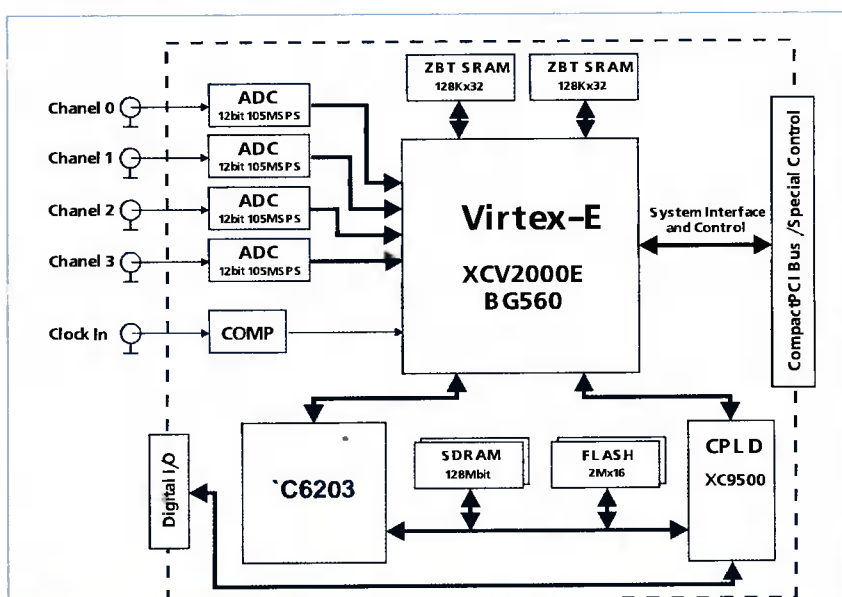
ZBT SRAM
128Kx32

ZBT SRAM
128Kx32

Chanel 0
ADC
12bit 105MSPS

Chanel 1
ADC
12bit 105MSPS

Chanel 2
ADC
12bit 105MSPS

Chanel 3
ADC
12bit 105MSPS

Virtex-E

XCV2000E
BG560

System Interface and Control

CompactPCI Bus /Special Control

Clock In
COMP

Digital I/O

`C6203

SDRAM
128Mbit

FLASH
2Mx16

CPLD
XC9500